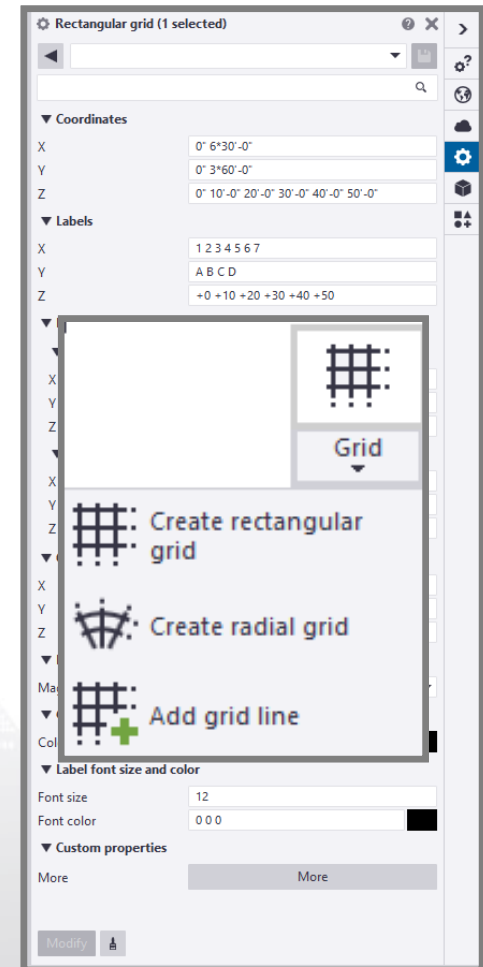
Rectangular grid (1 selected)

▼ Coordinates
X 0" 6*30'-0"
Y 0" 3*60'-0"
Z 0" 10'-0" 20'-0" 30'-0" 40'-0" 50'-0"

▼ Labels
X 1 2 3 4 5 6 7
Y A B C D
Z +0 +10 +20 +30 +40 +50

▼
X
Y
Z
X
Y
Z
X
Y
Z
▼
Mag
▼
Col

Grid

Create rectangular grid

Create radial grid

Add grid line

▼ Label font size and color
Font size 12
Font color 0 0 0

▼ Custom properties
More More

Modify